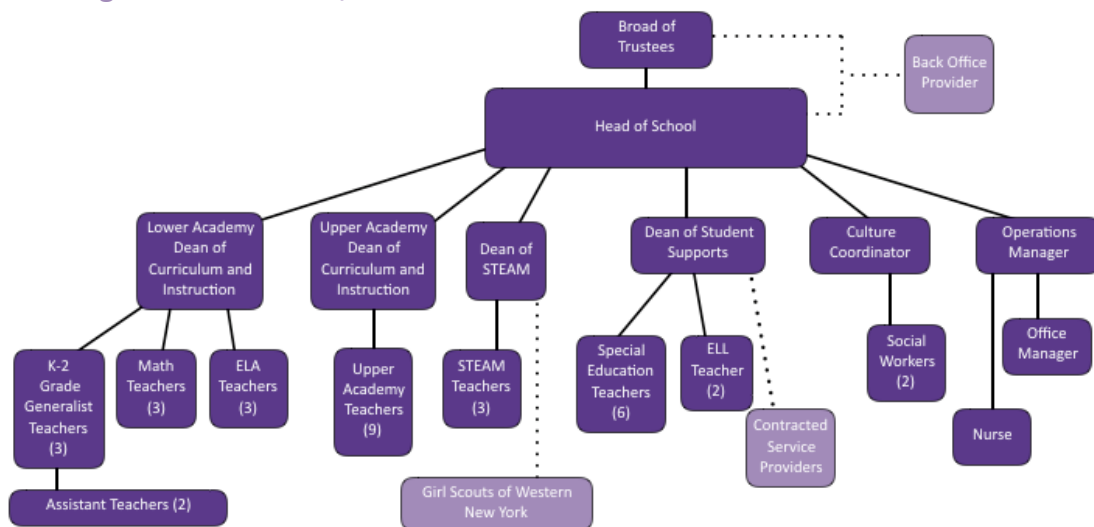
Broad of Trustees

Back Office Provider

Head of School

Lower Academy Dean of Curriculum and Instruction

Upper Academy Dean of Curriculum and Instruction

Dean of STEAM

Dean of Student Supports

Culture Coordinator

Operations Manager

K-2 Grade Generalist Teachers (3)

Math Teachers (3)

ELA Teachers (3)

Upper Academy Teachers (9)

STEAM Teachers (3)

Special Education Teachers (6)

ELL Teacher (2)

Social Workers (2)

Office Manager

Contracted Service Providers

Nurse

Assistant Teachers (2)

Girl Scouts of Western New York